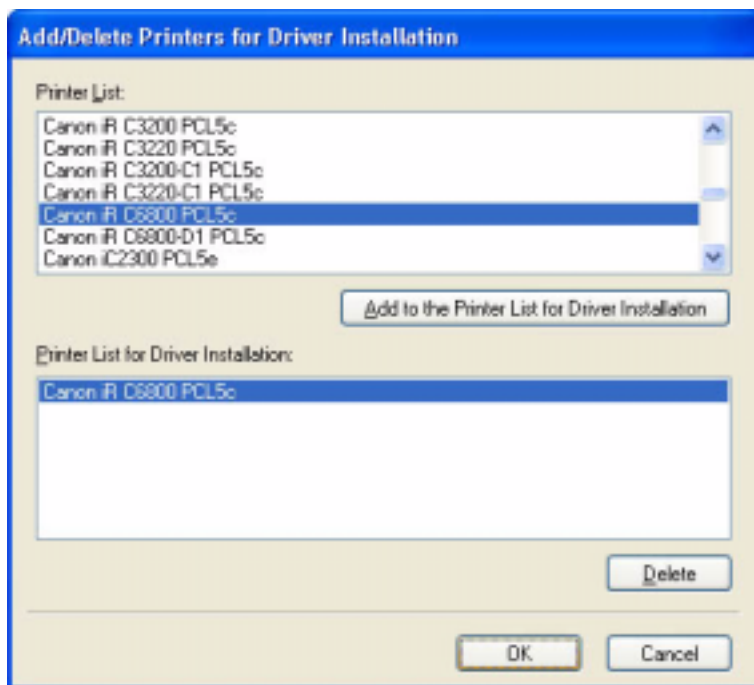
Add/Delete Printers for Driver Installation

Printer List:

Canon iR C3200 PCL5c
Canon iR C3220 PCL5c
Canon iR C3200-C1 PCL5c
Canon iR C3220-C1 PCL5c
Canon iR C6800 PCL5c
Canon iR C6800-D1 PCL5c
Canon iC2300 PCL5e

Add to the Printer List for Driver Installation

Printer List for Driver Installation:

Canon iR C6800 PCL5c

Delete

OK

Cancel